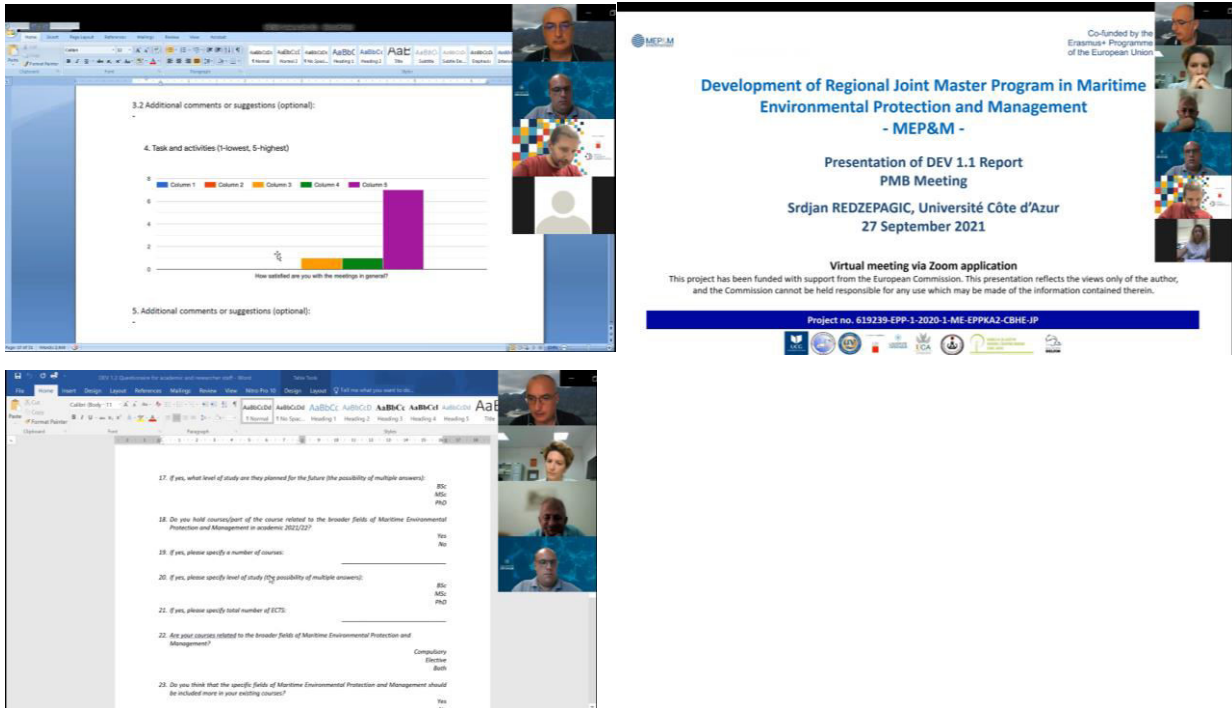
3.2 Additional comments or suggestions (optional):
-

4. Task and activities (1-lowest, 5-highest)

Column 1 Column 2 Column 3 Column 4 Column 5

6
4
2
0

How satisfied are you with the meetings in general?

5. Additional comments or suggestions (optional):
-

MEP&M

Co-funded by the Erasmus+ Programme of the European Union

Development of Regional Joint Master Program in Maritime Environmental Protection and Management
- MEP&M -

Presentation of DEV 1.1 Report
PMB Meeting

Srdjan REDZEPAGIC, Université Côte d'Azur
27 September 2021

Virtual meeting via Zoom application
This project has been funded with support from the European Commission. This presentation reflects the views only of the author, and the Commission cannot be held responsible for any use which may be made of the information contained therein.

Project no. 619239-EPP-1-2020-1-ME-EPPKA2-CBHE-JP

File Home Insert Design Layout References Mailings Review View Nitro Pro 10 Design Layout Tell me what you want to do...

AaBbCcDd AaBbCcDd AaBbCc AaBbCcD AaBbCc AaBbCcI AaBbCcDd AaB
1 Normal 1 No Spac... Heading 1 Heading 2 Heading 3 Heading 4 Heading 5 Title

17. If yes, what level of study are they planned for the future (the possibility of multiple answers):
BSc
MSc
PhD

18. Do you hold courses/part of the course related to the broader fields of Maritime Environmental Protection and Management in academic 2021/22?
Yes
No

19. If yes, please specify a number of courses:

20. If yes, please specify level of study (the possibility of multiple answers):
BSc
MSc
PhD

21. If yes, please specify total number of ECTS:

22. Are your courses related to the broader fields of Maritime Environmental Protection and Management?
Compulsory
Elective
Both

23. Do you think that the specific fields of Maritime Environmental Protection and Management should be included more in your existing courses?
Yes